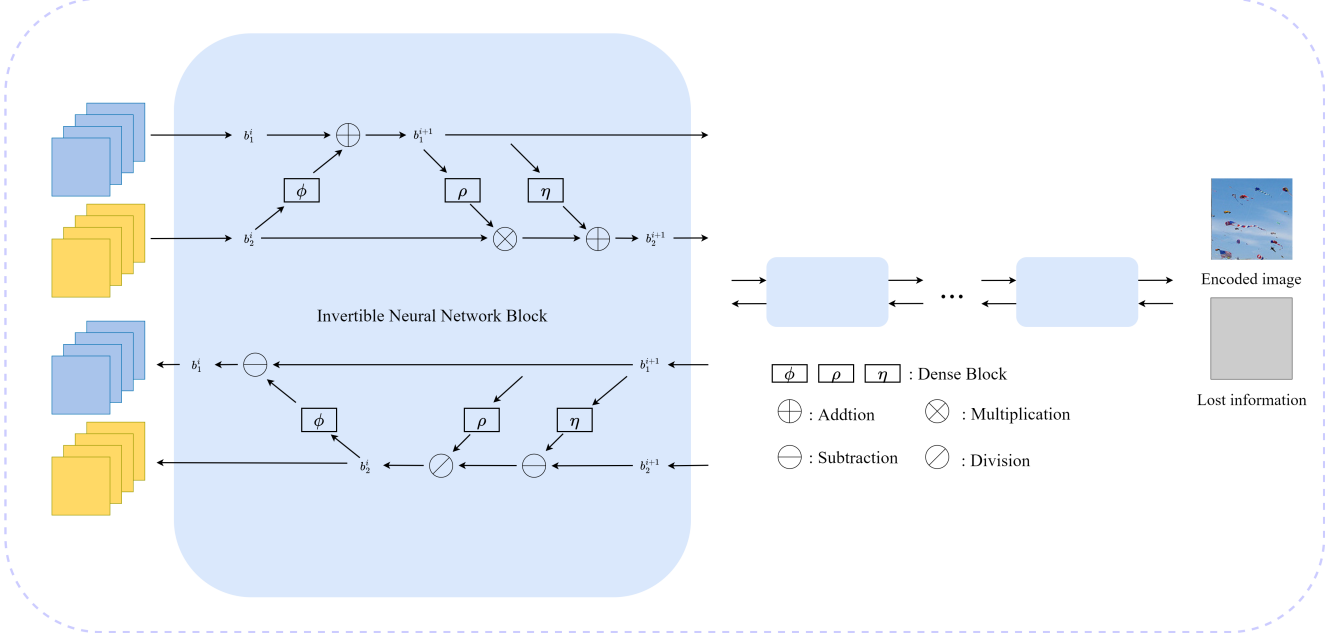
$b_1^i$
$b_1^{i+1}$
$\phi$
$\rho$
$\eta$
$b_2^i$
$b_2^{i+1}$

Invertible Neural Network Block

$b_1^i$
$b_1^{i+1}$
$\phi$
$\rho$
$\eta$
$b_2^i$
$b_2^{i+1}$

...

Encoded image

Lost information

$\phi$ $\rho$ $\eta$ : Dense Block

$\oplus$ : Addtion $\otimes$ : Multiplication

$\ominus$ : Subtraction $\oslash$ : Division